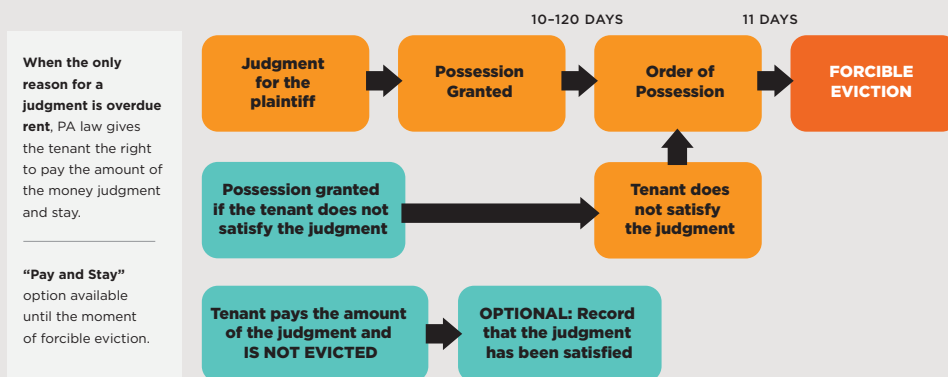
When the only reason for a judgment is overdue rent, PA law gives the tenant the right to pay the amount of the money judgment and stay.

"Pay and Stay" option available until the moment of forcible eviction.

10–120 DAYS

11 DAYS

Judgment for the plaintiff

Possession Granted

Order of Possession

FORCIBLE EVICTION

Possession granted if the tenant does not satisfy the judgment

Tenant does not satisfy the judgment

Tenant pays the amount of the judgment and IS NOT EVICTED

OPTIONAL: Record that the judgment has been satisfied